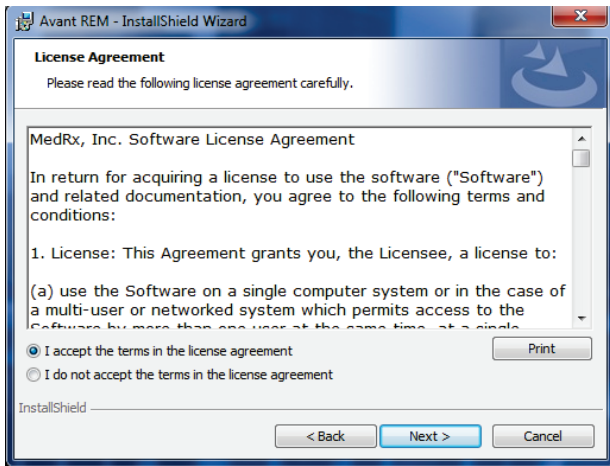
Avant REM - InstallShield Wizard

License Agreement

Please read the following license agreement carefully.

MedRx, Inc. Software License Agreement

In return for acquiring a license to use the software ("Software") and related documentation, you agree to the following terms and conditions:

1. License: This Agreement grants you, the Licensee, a license to:

(a) use the Software on a single computer system or in the case of a multi-user or networked system which permits access to the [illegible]

I accept the terms in the license agreement

I do not accept the terms in the license agreement

Print

InstallShield

< Back

Next >

Cancel